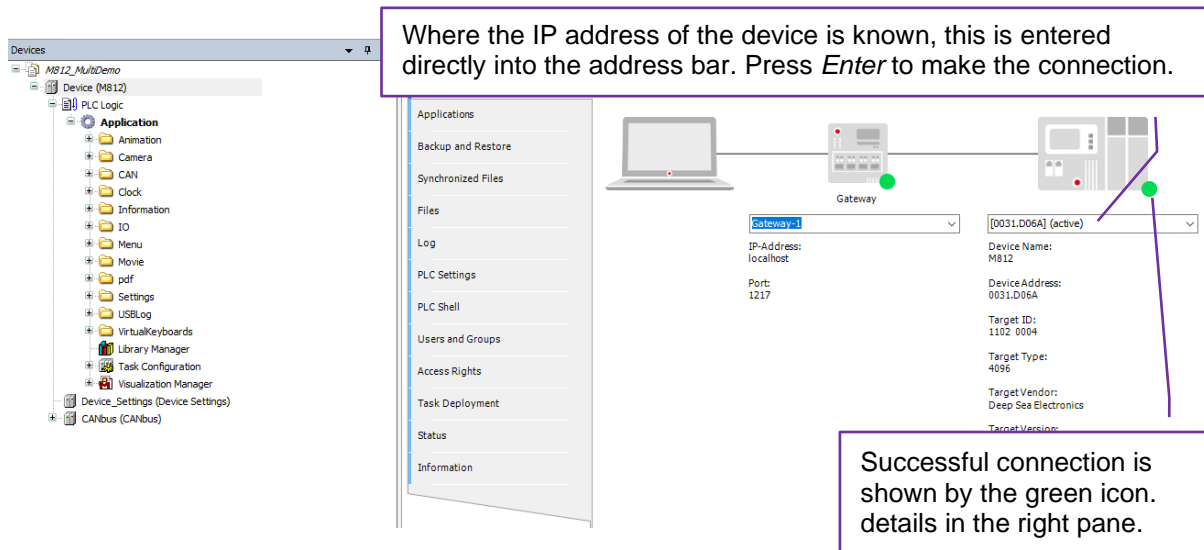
Devices

M812_MultiDemo
Device (M812)
PLC Logic
Application
Animation
Camera
CAN
Clock
Information
IO
Menu
Movie
pdf
Settings
USBLog
VirtualKeyboards
Library Manager
Task Configuration
Visualization Manager
Device_Settings (Device Settings)
CANbus (CANbus)

Where the IP address of the device is known, this is entered directly into the address bar. Press *Enter* to make the connection.

Applications
Backup and Restore
Synchronized Files
Files
Log
PLC Settings
PLC Shell
Users and Groups
Access Rights
Task Deployment
Status
Information

Gateway

Gateway-1
IP-Address:
localhost
Port:
1217

[0031.D06A] (active)
Device Name:
M812
Device Address:
0031.D06A
Target ID:
1102 0004
Target Type:
4096
Target Vendor:
Deep Sea Electronics
Target Version:

Successful connection is shown by the green icon. details in the right pane.